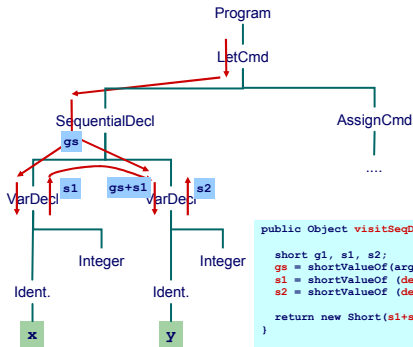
Program

LetCmd

SequentialDecl

AssignCmd

gs

....

VarDecl

s1

gs+s1

VarDecl

s2

Integer

Integer

Ident.

Ident.

x

y

public Object visitSeqD

short g1, s1, s2;
gs = shortValueOf(arg
s1 = shortValueOf (de
s2 = shortValueOf (de

return new Short(s1+s
}